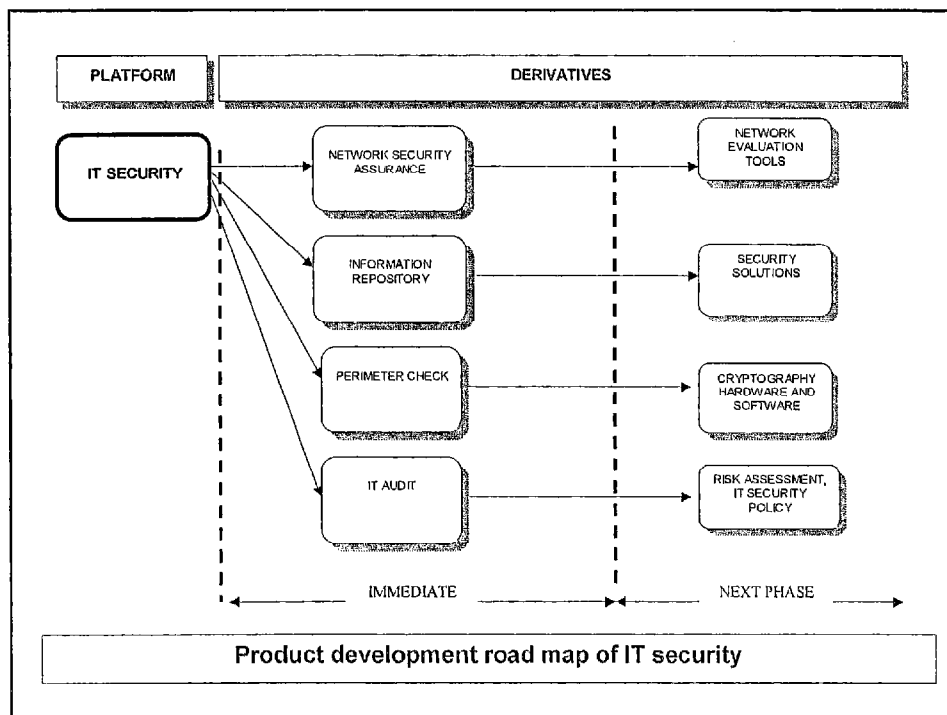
PLATFORM

DERIVATIVES

IT SECURITY

NETWORK SECURITY ASSURANCE

NETWORK EVALUATION TOOLS

INFORMATION REPOSITORY

SECURITY SOLUTIONS

PERIMETER CHECK

CRYPTOGRAPHY HARDWARE AND SOFTWARE

IT AUDIT

RISK ASSESSMENT, IT SECURITY POLICY

IMMEDIATE

NEXT PHASE

Product development road map of IT security